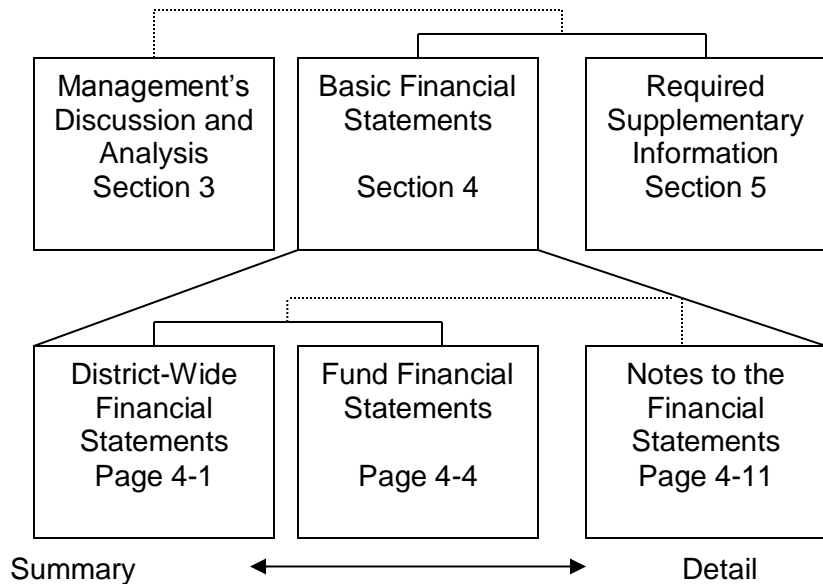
Management's Discussion and Analysis Section 3

Basic Financial Statements

Section 4

Required Supplementary Information Section 5

District-Wide Financial Statements Page 4-1

Fund Financial Statements

Page 4-4

Notes to the Financial Statements Page 4-11

Summary

Detail